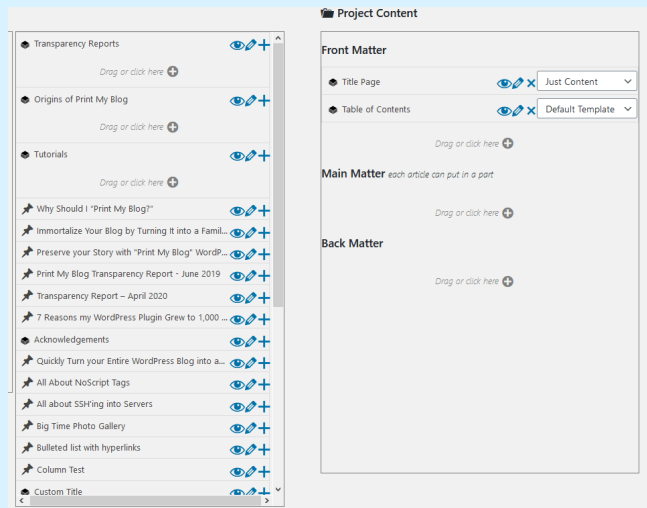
Transparency Reports

Drag or click here

Origins of Print My Blog

Drag or click here

Tutorials

Drag or click here

Why Should I "Print My Blog?"

Immortalize Your Blog by Turning It into a Famil...

Preserve your Story with "Print My Blog" WordP...

Print My Blog Transparency Report - June 2019

Transparency Report – April 2020

7 Reasons my WordPress Plugin Grew to 1,000 ...

Acknowledgements

Quickly Turn your Entire WordPress Blog into a...

All About NoScript Tags

All about SSH'ing into Servers

Big Time Photo Gallery

Bulleted list with hyperlinks

Column Test

Custom Title

Project Content

Front Matter

Title Page

Just Content

Table of Contents

Default Template

Drag or click here

Main Matter each article can put in a part

Drag or click here

Back Matter

Drag or click here